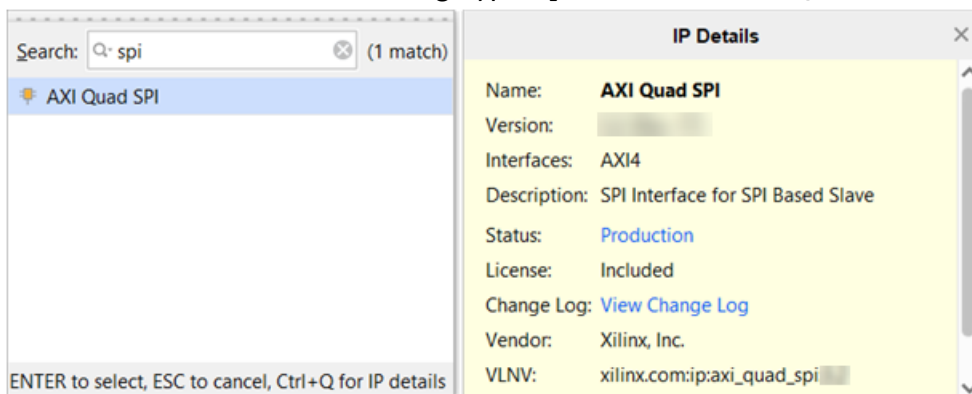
Search: spi (1 match)

AXI Quad SPI

ENTER to select, ESC to cancel, Ctrl+Q for IP details

IP Details

Name: AXI Quad SPI
Version: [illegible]
Interfaces: AXI4
Description: SPI Interface for SPI Based Slave
Status: Production
License: Included
Change Log: View Change Log
Vendor: Xilinx, Inc.
VLNV: xilinx.com:ip:axi_quad_spi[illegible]